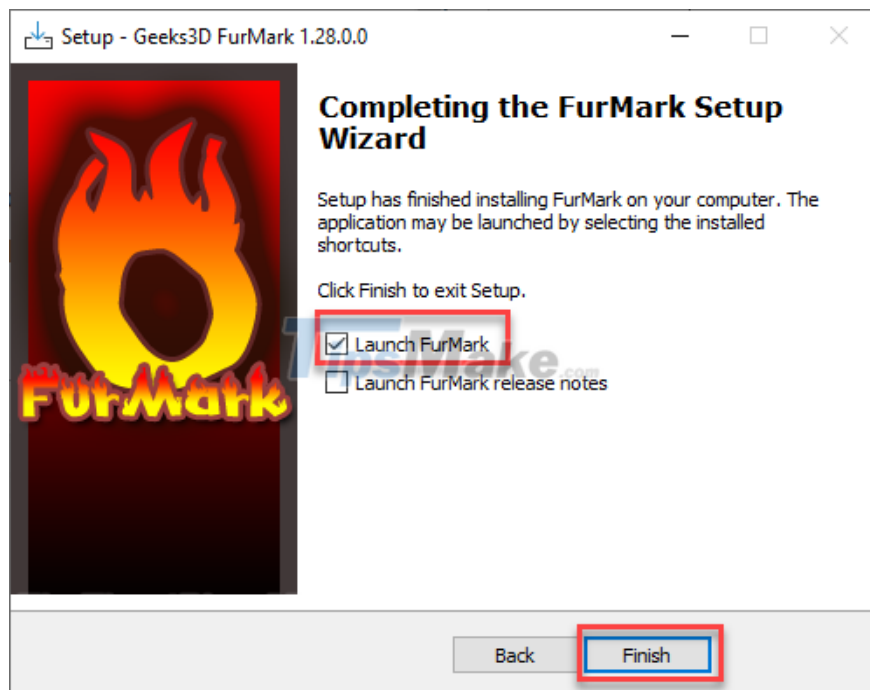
Setup - Geeks3D FurMark 1.28.0.0

FurMark

Completing the FurMark Setup Wizard

Setup has finished installing FurMark on your computer. The application may be launched by selecting the installed shortcuts.

Click Finish to exit Setup.

Launch FurMark

Launch FurMark release notes

TipsMake.com

Back

Finish